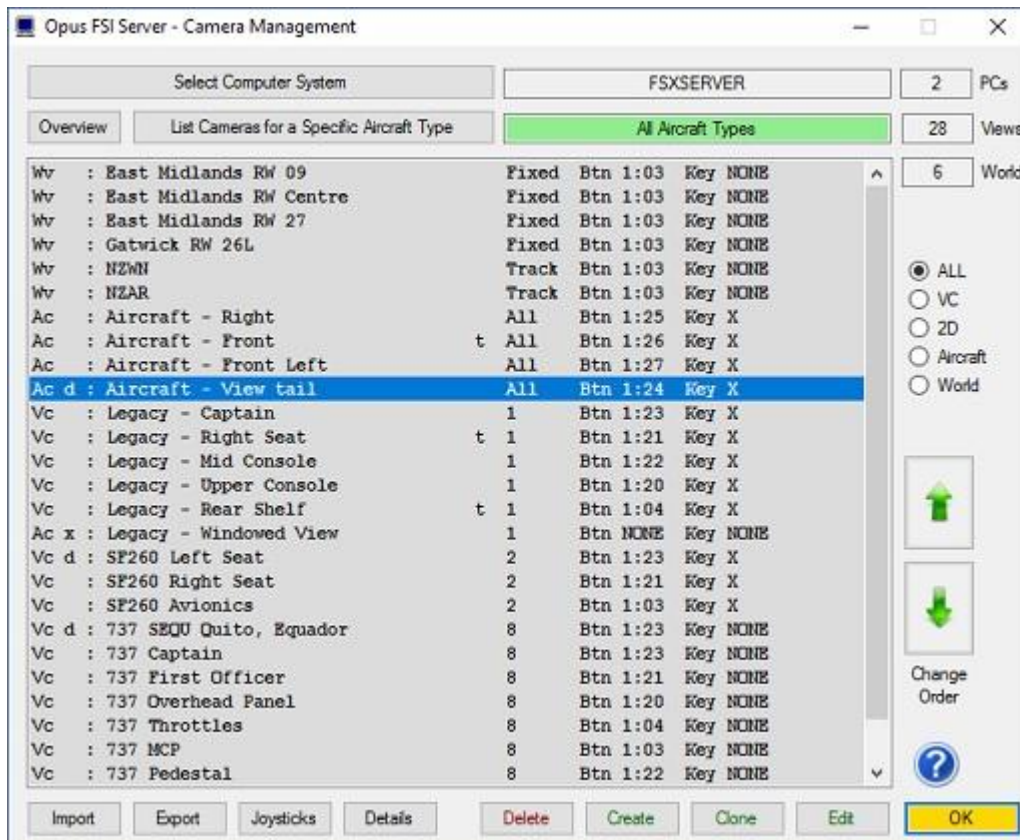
Opus FSI Server - Camera Management

Select Computer System | FSXSERVER | 2 | PCs

Overview | List Cameras for a Specific Aircraft Type | All Aircraft Types | 28 | Views

6 | World

Wv : East Midlands RW 09 Fixed Btn 1:03 Key NONE
Wv : East Midlands RW Centre Fixed Btn 1:03 Key NONE
Wv : East Midlands RW 27 Fixed Btn 1:03 Key NONE
Wv : Gatwick RW 26L Fixed Btn 1:03 Key NONE
Wv : NZWN Track Btn 1:03 Key NONE
Wv : NZAR Track Btn 1:03 Key NONE
Ac : Aircraft - Right All Btn 1:25 Key X
Ac : Aircraft - Front t All Btn 1:26 Key X
Ac : Aircraft - Front Left All Btn 1:27 Key X
Ac d : Aircraft - View tail All Btn 1:24 Key X
Vc : Legacy - Captain 1 Btn 1:23 Key X
Vc : Legacy - Right Seat t 1 Btn 1:21 Key X
Vc : Legacy - Mid Console 1 Btn 1:22 Key X
Vc : Legacy - Upper Console 1 Btn 1:20 Key X
Vc : Legacy - Rear Shelf t 1 Btn 1:04 Key X
Ac x : Legacy - Windowed View 1 Btn NONE Key NONE
Vc d : SF260 Left Seat 2 Btn 1:23 Key X
Vc : SF260 Right Seat 2 Btn 1:21 Key X
Vc : SF260 Avionics 2 Btn 1:03 Key X
Vc d : 737 SEQU Quito, Equador 8 Btn 1:23 Key NONE
Vc : 737 Captain 8 Btn 1:23 Key NONE
Vc : 737 First Officer 8 Btn 1:21 Key NONE
Vc : 737 Overhead Panel 8 Btn 1:20 Key NONE
Vc : 737 Throttles 8 Btn 1:04 Key NONE
Vc : 737 MCP 8 Btn 1:03 Key NONE
Vc : 737 Pedestal 8 Btn 1:22 Key NONE

ALL
VC
2D
Aircraft
World

Change Order

Import | Export | Joysticks | Details | Delete | Create | Clone | Edit | OK